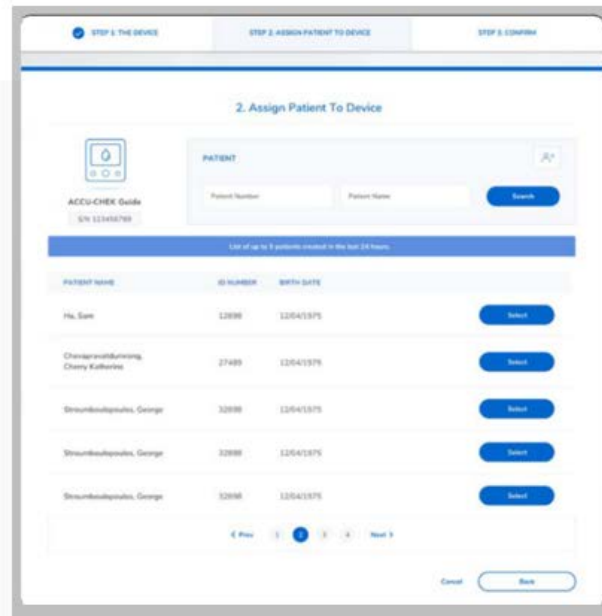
STEP 1: THE DEVICE

STEP 2: ASSIGN PATIENT TO DEVICE

STEP 3: CONFIRM

2. Assign Patient To Device

ACCU-CHEK Guide

S/N 123456789

PATIENT

Patient Number

Patient Name

Search

List of up to 5 patients created in the last 24 hours.

| PATIENT NAME | ID NUMBER | BIRTH DATE | |
|---|---|---|---|
| Ha, Sam | 12898 | 12/04/1975 | Select |
| Chevapravatdumrong, Cherry Katherine | 27489 | 12/04/1979 | Select |
| Stroumboulopoulos, George | 32898 | 12/04/1975 | Select |
| Stroumboulopoulos, George | 32898 | 12/04/1975 | Select |
| Stroumboulopoulos, George | 32898 | 12/04/1975 | Select |

< Prev 1 2 3 4 Next >

Cancel

Back